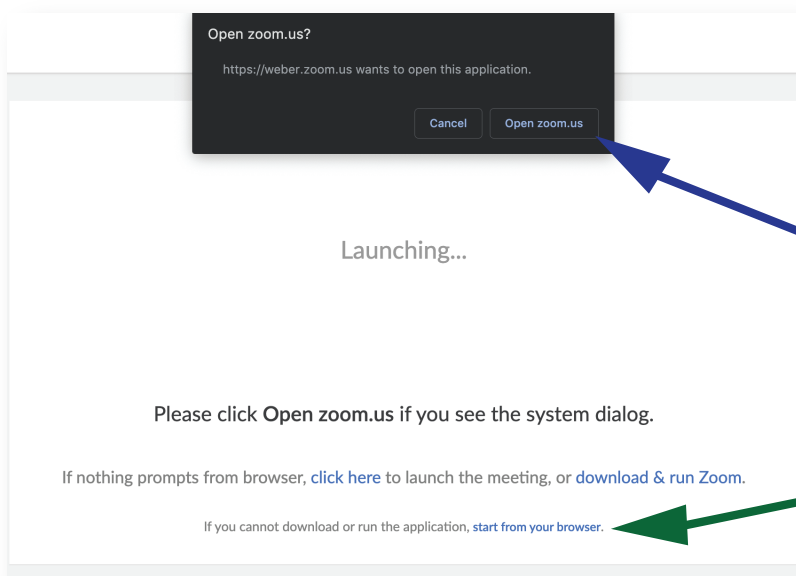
Open zoom.us?

https://weber.zoom.us wants to open this application.

Cancel

Open zoom.us

Launching...

Please click Open zoom.us if you see the system dialog.

If nothing prompts from browser, click here to launch the meeting, or download & run Zoom.

If you cannot download or run the application, start from your browser.